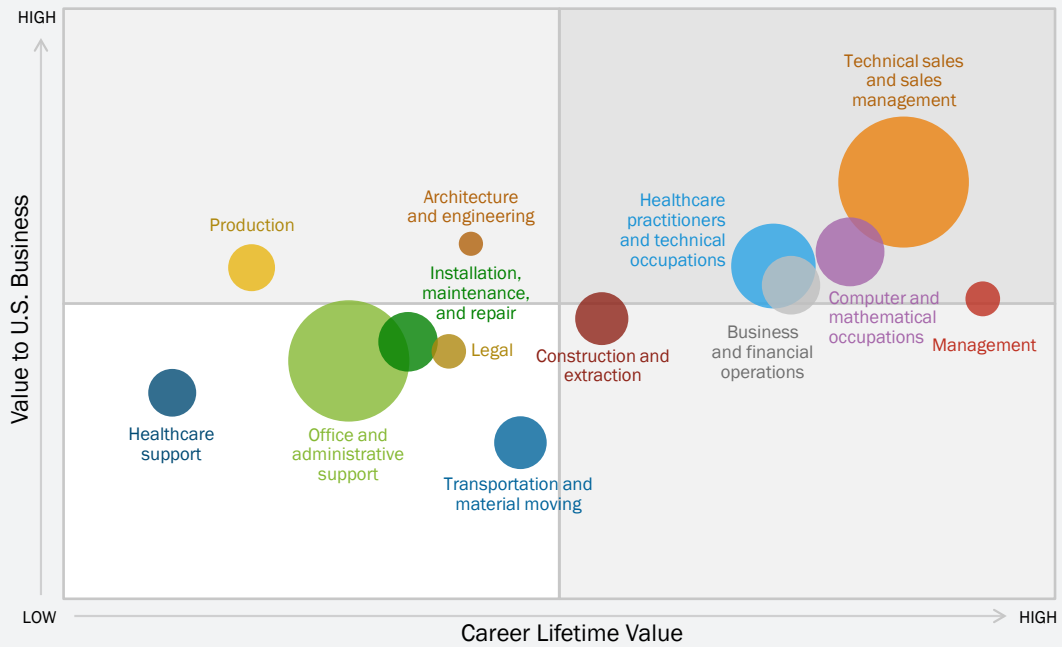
HIGH

Value to U.S. Business

LOW

Technical sales and sales management

Architecture and engineering

Production

Healthcare practitioners and technical occupations

Installation, maintenance, and repair

Legal

Construction and extraction

Business and financial operations

Computer and mathematical occupations

Management

Healthcare support

Office and administrative support

Transportation and material moving

Career Lifetime Value

HIGH